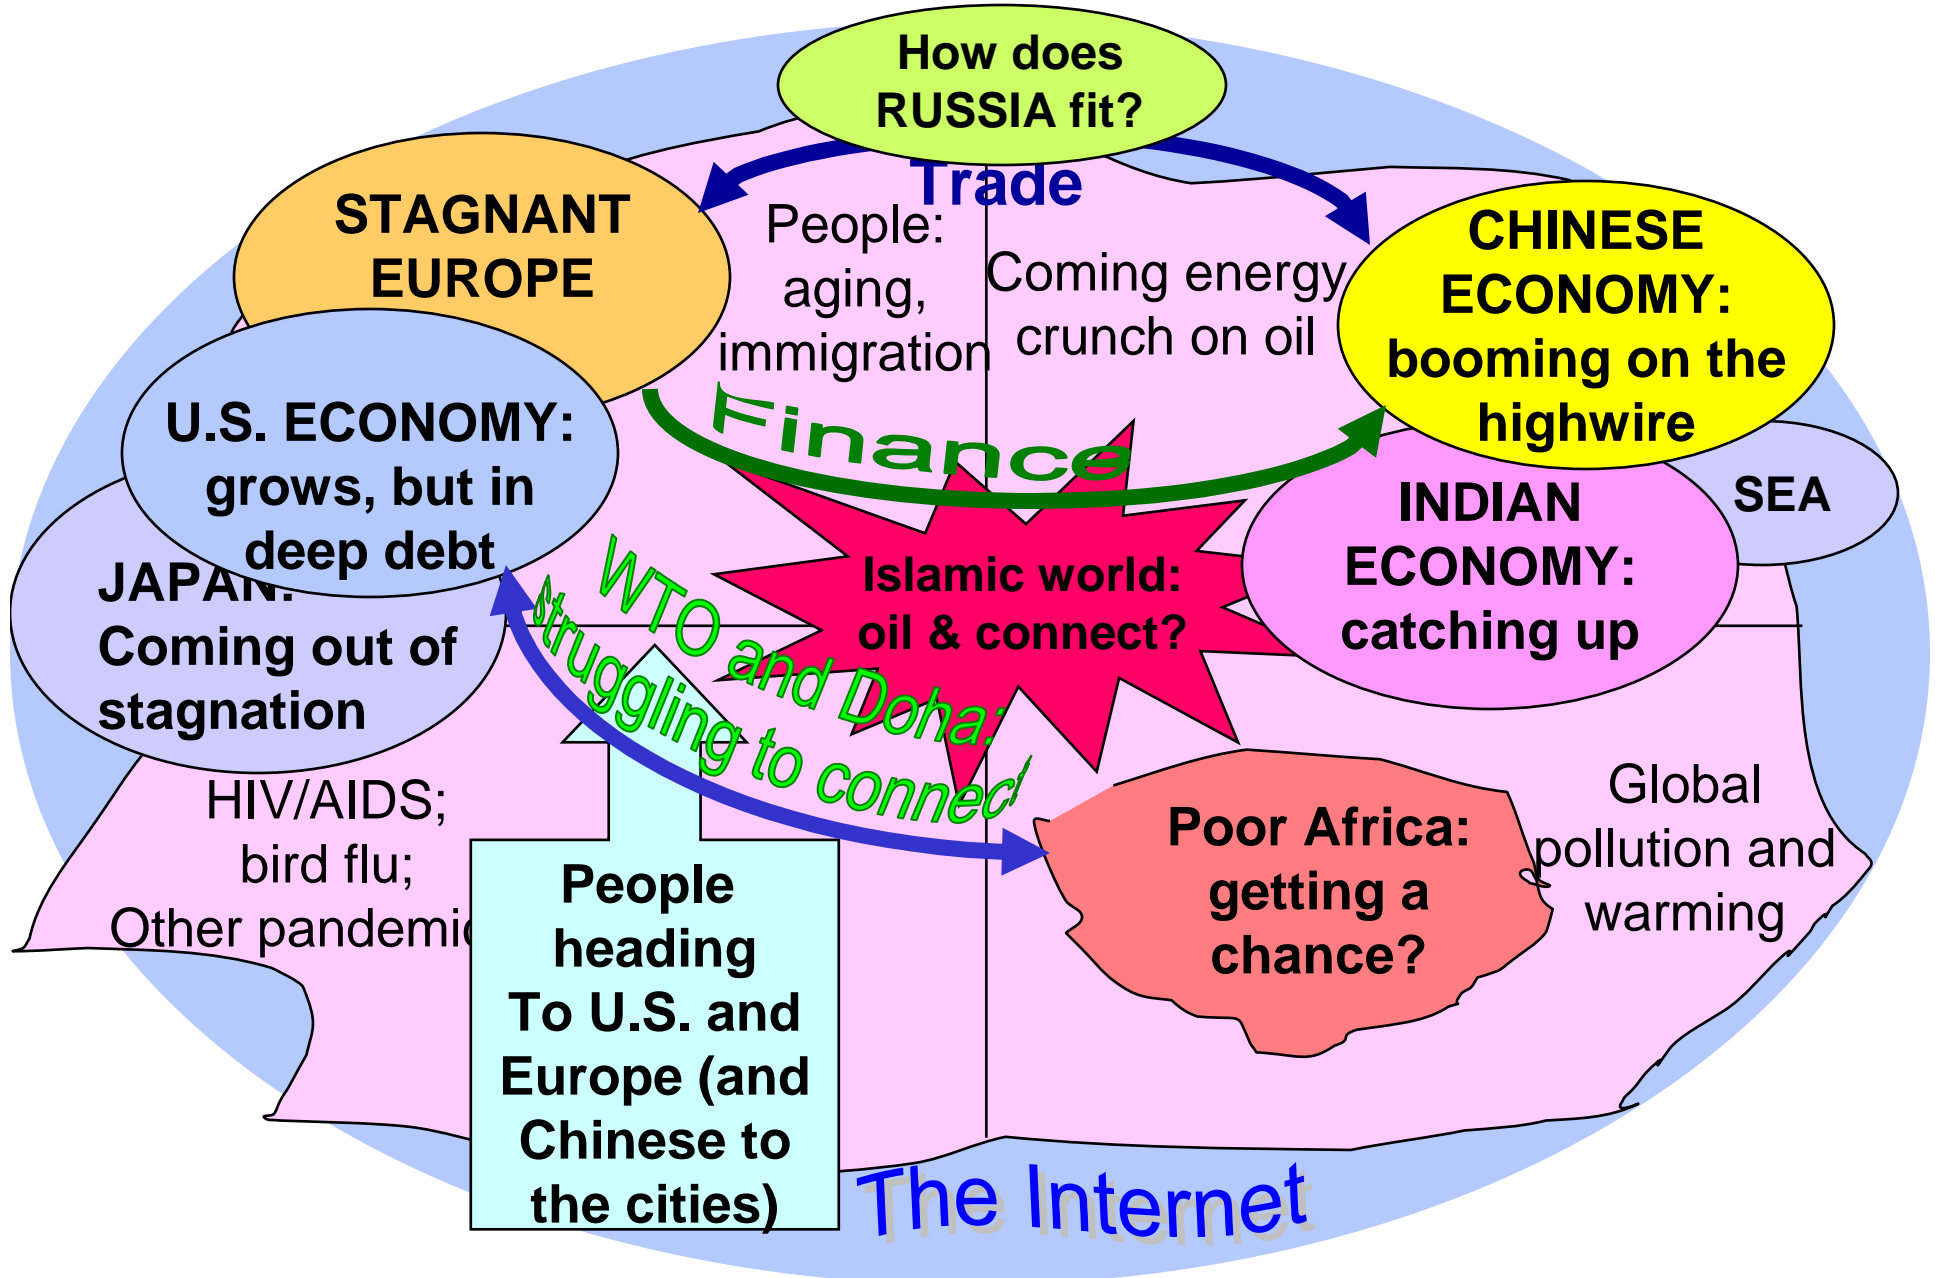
How does RUSSIA fit?

Trade

STAGNANT EUROPE

People: aging, immigration

Coming energy crunch on oil

CHINESE ECONOMY: booming on the highwire

U.S. ECONOMY: grows, but in deep debt

Finance

SEA

INDIAN ECONOMY: catching up

JAPAN: Coming out of stagnation

Islamic world: oil & connect?

WTO and Doha: struggling to connect

HIV/AIDS; bird flu; Other pandemic

People heading To U.S. and Europe (and Chinese to the cities)

Poor Africa: getting a chance?

Global pollution and warming

The Internet